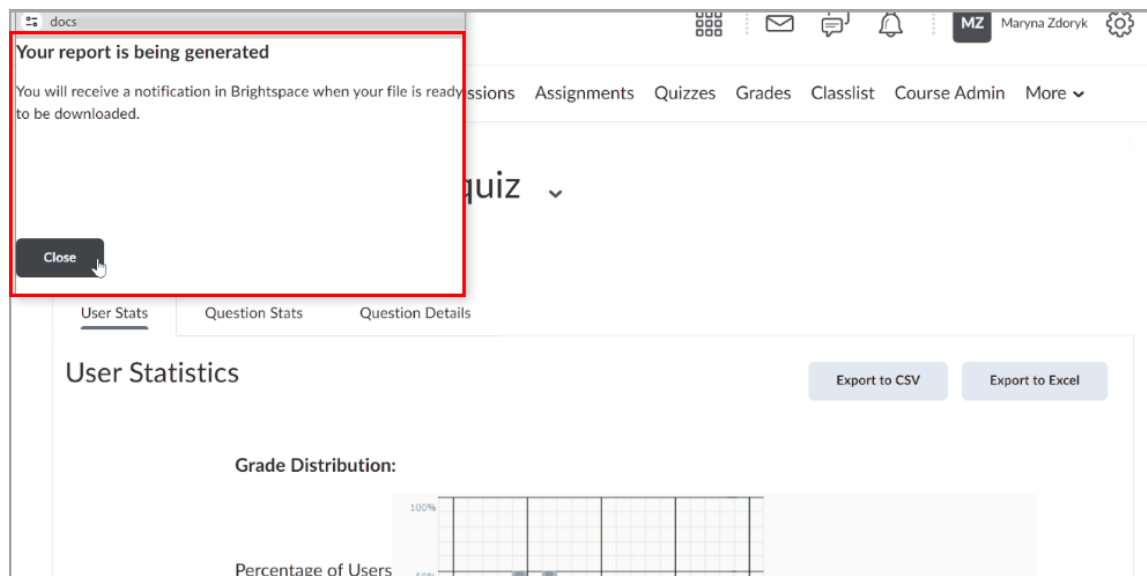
docs

Your report is being generated

You will receive a notification in Brightspace when your file is ready to be downloaded.

Close

MZ Maryna Zdoryk

ssions Assignments Quizzes Grades Classlist Course Admin More

quiz

User Stats Question Stats Question Details

User Statistics

Export to CSV Export to Excel

Grade Distribution:

100%

Percentage of Users